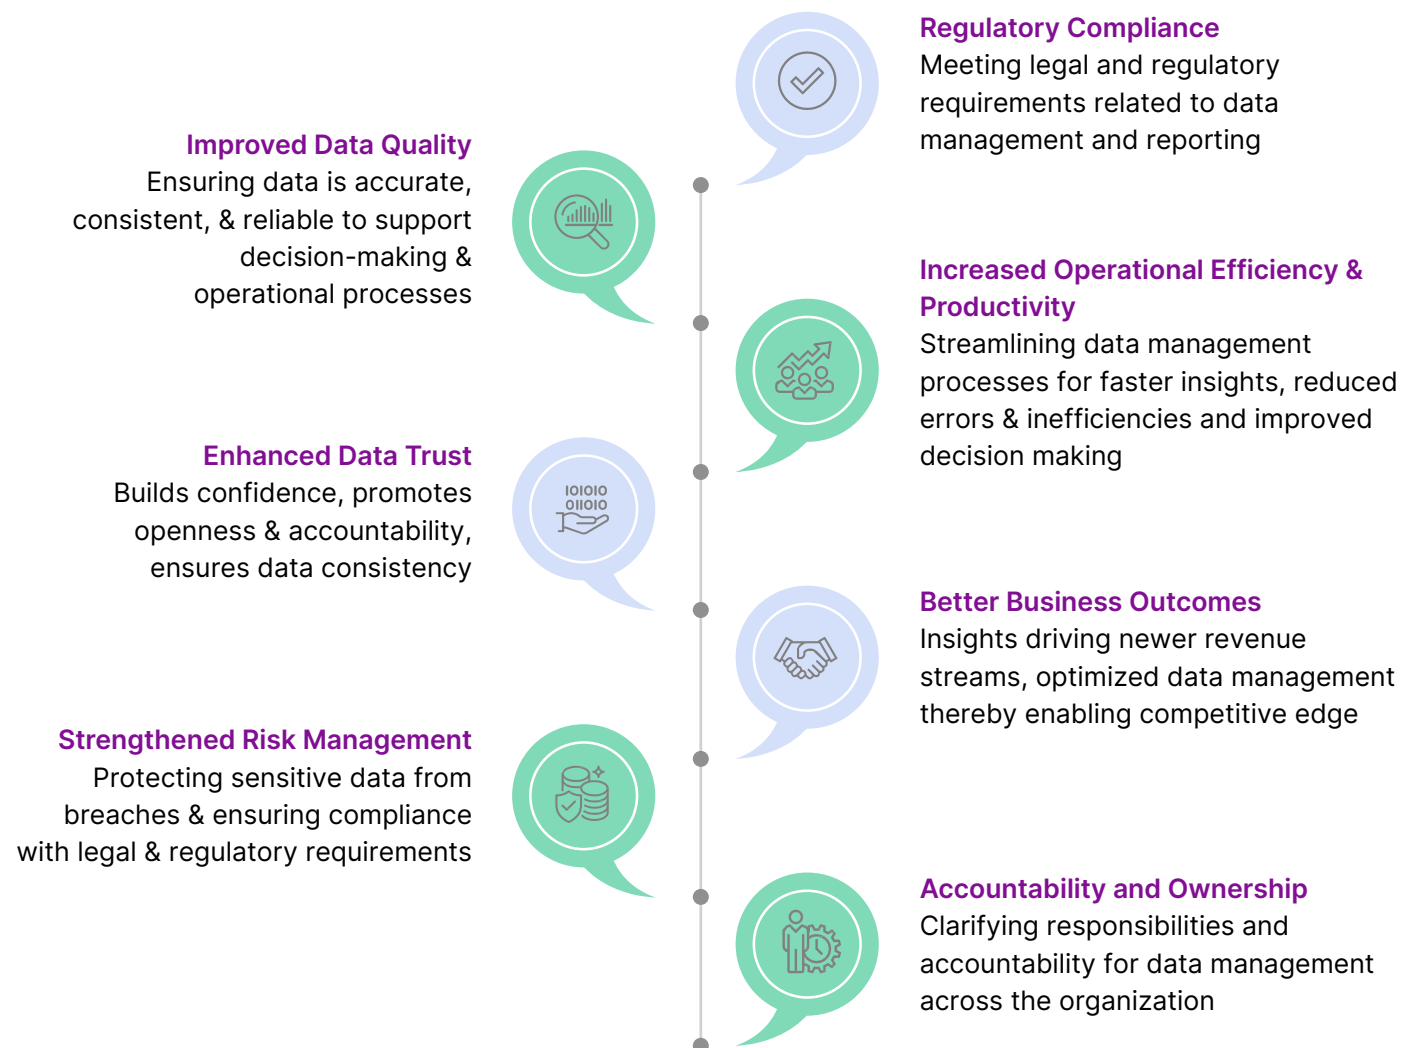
Regulatory Compliance
Meeting legal and regulatory requirements related to data management and reporting

Improved Data Quality
Ensuring data is accurate, consistent, & reliable to support decision-making & operational processes

Increased Operational Efficiency & Productivity
Streamlining data management processes for faster insights, reduced errors & inefficiencies and improved decision making

Enhanced Data Trust
Builds confidence, promotes openness & accountability, ensures data consistency

101010
011010

Better Business Outcomes
Insights driving newer revenue streams, optimized data management thereby enabling competitive edge

Strengthened Risk Management
Protecting sensitive data from breaches & ensuring compliance with legal & regulatory requirements

Accountability and Ownership
Clarifying responsibilities and accountability for data management across the organization